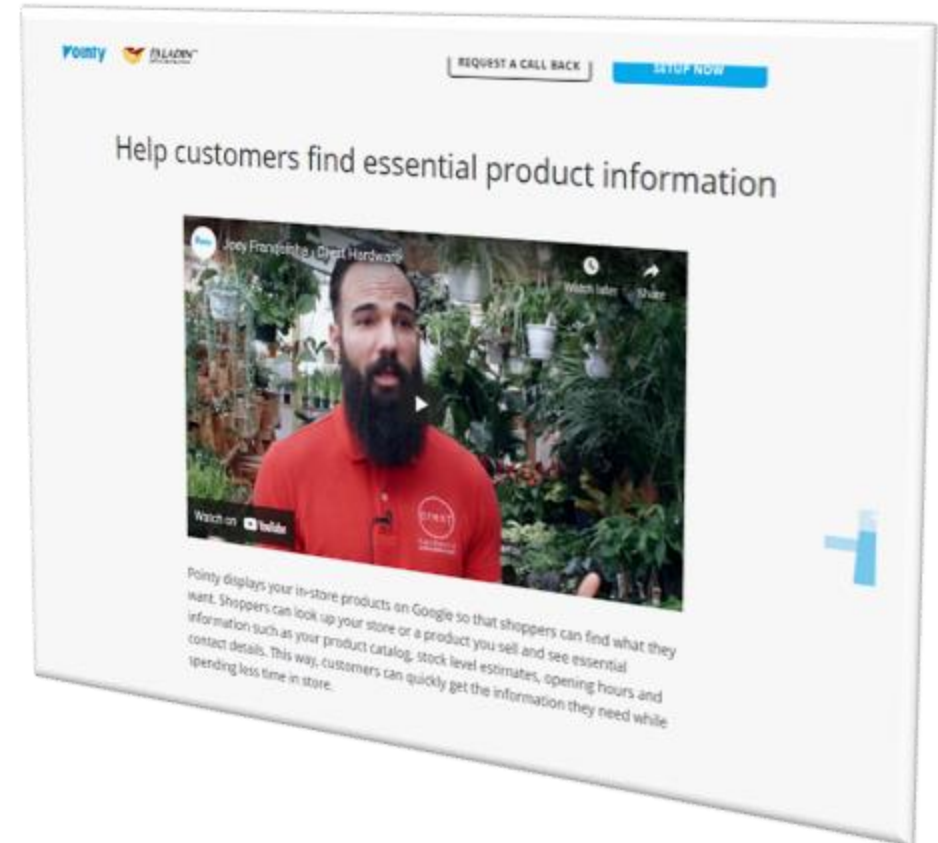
Pointy PALADIN

REQUEST A CALL BACK

SETUP NOW

Help customers find essential product information

Joey Franqueira, Great Hardware

Watch later Share

Watch on YouTube

GREAT

Pointy displays your in-store products on Google so that shoppers can find what they want. Shoppers can look up your store or a product you sell and see essential information such as your product catalog, stock level estimates, opening hours and contact details. This way, customers can quickly get the information they need while spending less time in store.